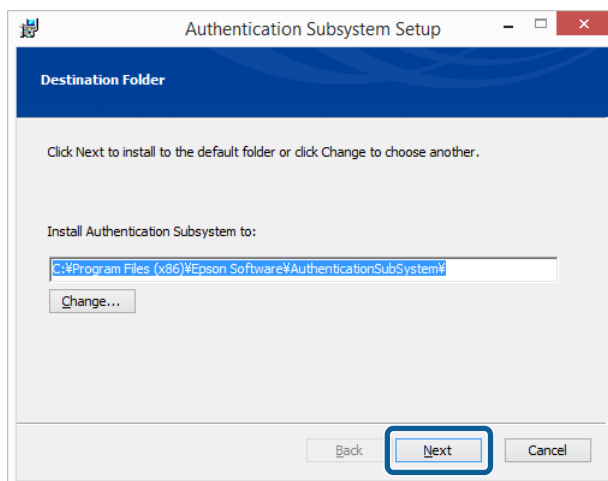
Authentication Subsystem Setup

Destination Folder

Click Next to install to the default folder or click Change to choose another.

Install Authentication Subsystem to:

C:¥Program Files (x86)¥Epson Software¥AuthenticationSubSystem¥

Change...

Back

Next

Cancel